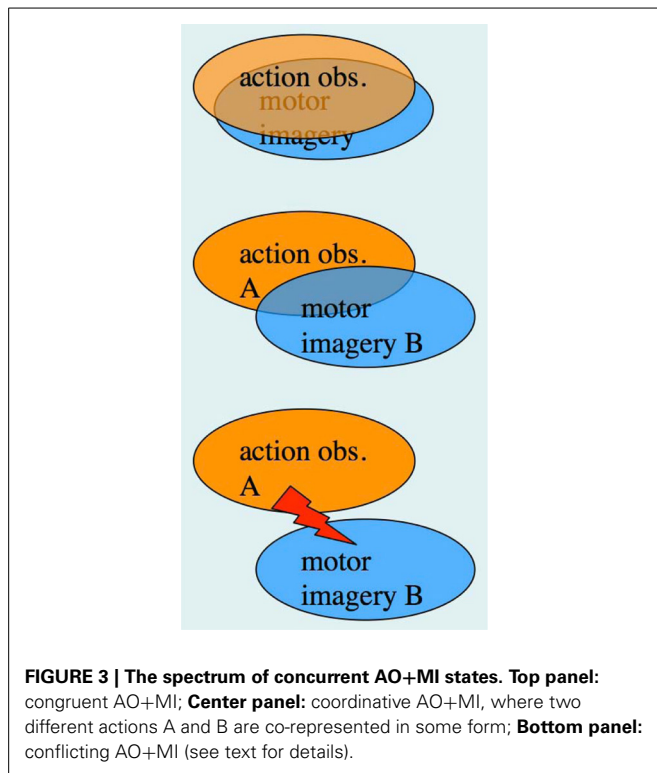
action obs.
motor
imagery

action obs.
A
motor
imagery B

action obs.
A
motor
imagery B

**FIGURE 3 | The spectrum of concurrent AO+MI states. Top panel:** congruent AO+MI; **Center panel:** coordinative AO+MI, where two different actions A and B are co-represented in some form; **Bottom panel:** conflicting AO+MI (see text for details).